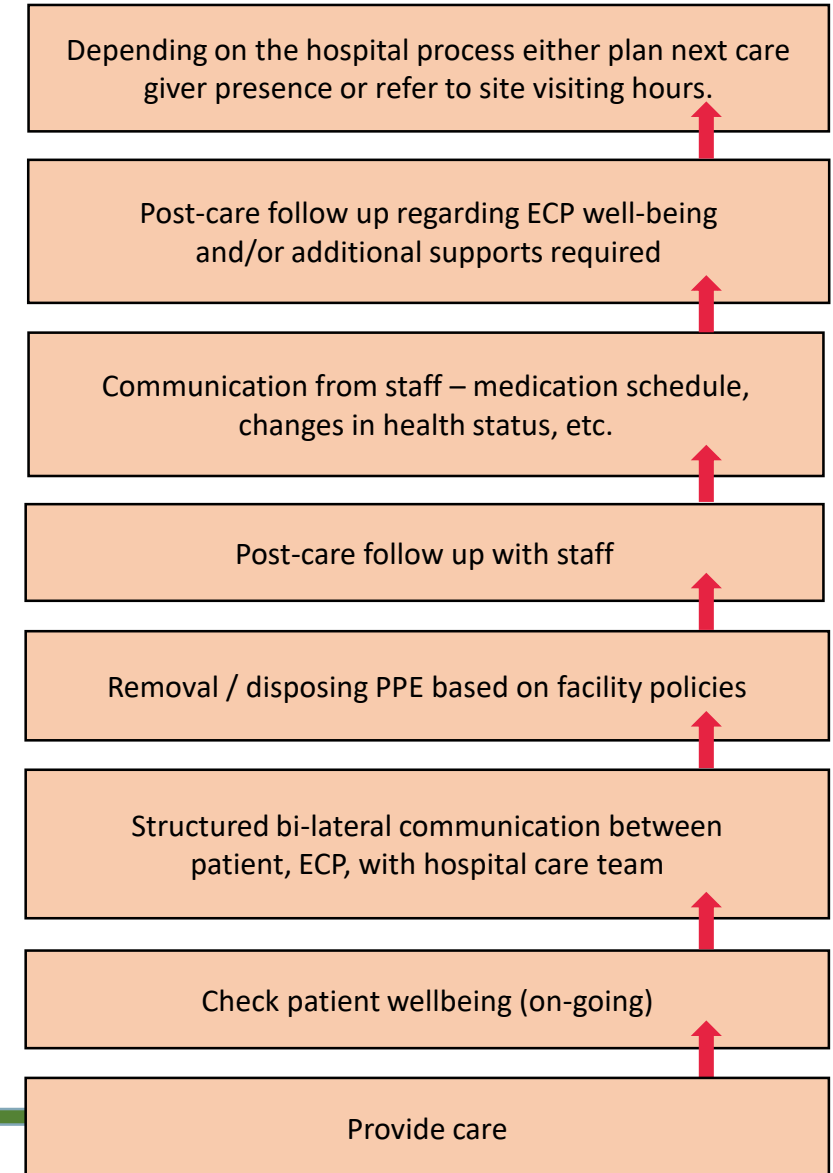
Depending on the hospital process either plan next care giver presence or refer to site visiting hours.

Post-care follow up regarding ECP well-being and/or additional supports required

Communication from staff – medication schedule, changes in health status, etc.

Post-care follow up with staff

Removal / disposing PPE based on facility policies

Structured bi-lateral communication between patient, ECP, with hospital care team

Check patient wellbeing (on-going)

Provide care